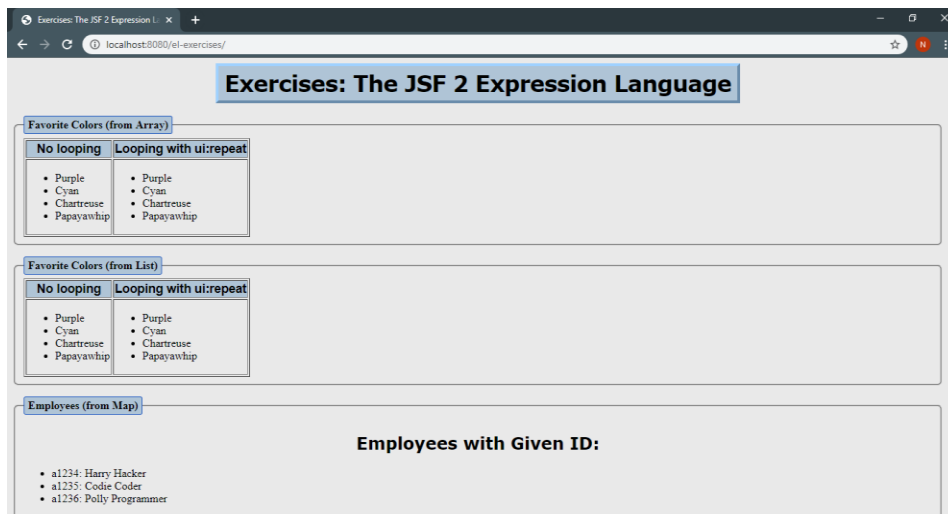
Exercises: The JSF 2 Expression La ×
+
localhost:8080/el-exercises/
N

Exercises: The JSF 2 Expression Language

Favorite Colors (from Array)

| No looping | Looping with ui:repeat |
|---|---|
| • Purple<br>• Cyan<br>• Chartreuse<br>• Papayawhip | • Purple<br>• Cyan<br>• Chartreuse<br>• Papayawhip |

Favorite Colors (from List)

| No looping | Looping with ui:repeat |
|---|---|
| • Purple<br>• Cyan<br>• Chartreuse<br>• Papayawhip | • Purple<br>• Cyan<br>• Chartreuse<br>• Papayawhip |

Employees (from Map)

Employees with Given ID:

• a1234: Harry Hacker
• a1235: Codie Coder
• a1236: Polly Programmer